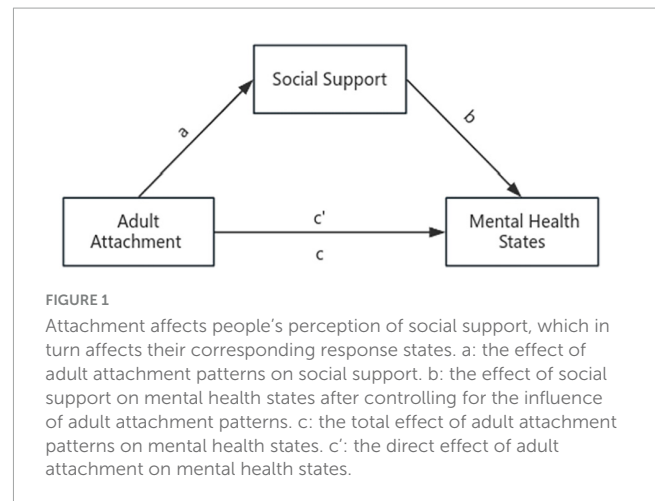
Social Support

a

b

Adult Attachment

c'

c

Mental Health States

FIGURE 1

Attachment affects people's perception of social support, which in turn affects their corresponding response states. a: the effect of adult attachment patterns on social support. b: the effect of social support on mental health states after controlling for the influence of adult attachment patterns. c: the total effect of adult attachment patterns on mental health states. c': the direct effect of adult attachment on mental health states.